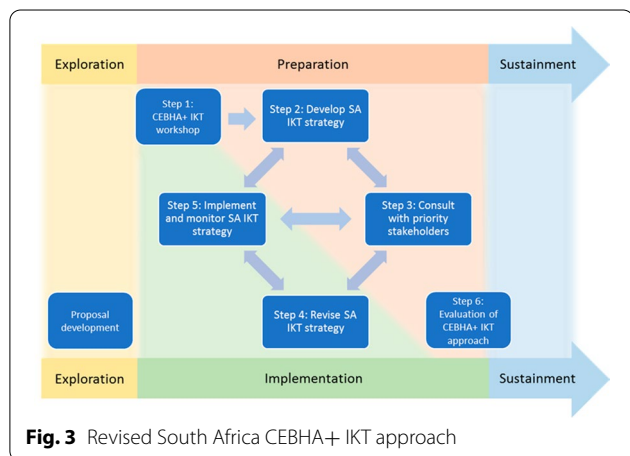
Exploration

Preparation

Sustainment

Step 1: CEBHA+ IKT workshop

Step 2: Develop SA IKT strategy

Step 5: Implement and monitor SA IKT strategy

Step 3: Consult with priority stakeholders

Proposal development

Step 4: Revise SA IKT strategy

Step 6: Evaluation of CEBHA+ IKT approach

Exploration

Implementation

Sustainment

**Fig. 3** Revised South Africa CEBHA+ IKT approach